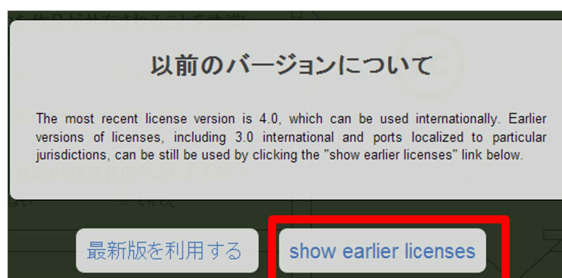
以前のバージョンについて

The most recent license version is 4.0, which can be used internationally. Earlier versions of licenses, including 3.0 international and ports localized to particular jurisdictions, can be still be used by clicking the "show earlier licenses" link below.

最新版を利用する

show earlier licenses